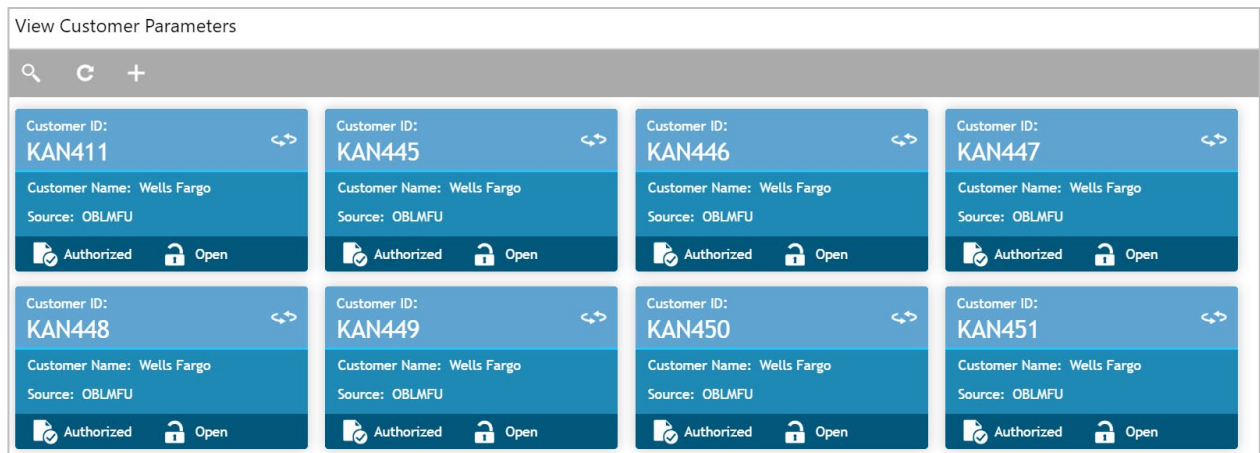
View Customer Parameters

Customer ID:
KAN411
Customer Name: Wells Fargo
Source: OBLMFU
Authorized Open

Customer ID:
KAN445
Customer Name: Wells Fargo
Source: OBLMFU
Authorized Open

Customer ID:
KAN446
Customer Name: Wells Fargo
Source: OBLMFU
Authorized Open

Customer ID:
KAN447
Customer Name: Wells Fargo
Source: OBLMFU
Authorized Open

Customer ID:
KAN448
Customer Name: Wells Fargo
Source: OBLMFU
Authorized Open

Customer ID:
KAN449
Customer Name: Wells Fargo
Source: OBLMFU
Authorized Open

Customer ID:
KAN450
Customer Name: Wells Fargo
Source: OBLMFU
Authorized Open

Customer ID:
KAN451
Customer Name: Wells Fargo
Source: OBLMFU
Authorized Open